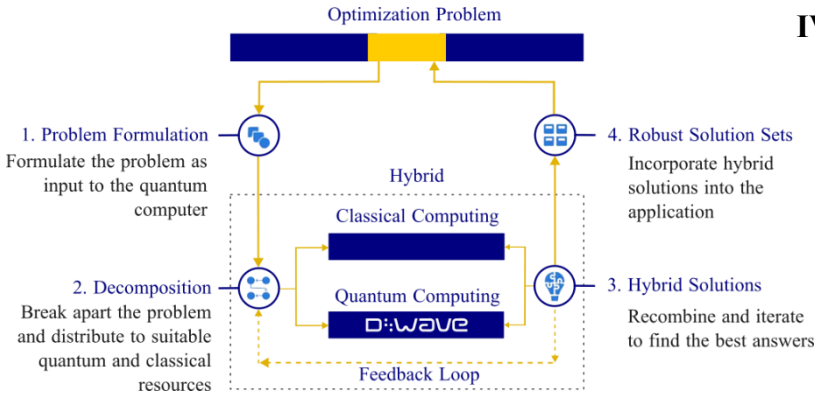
Optimization Problem

IV

1. Problem Formulation
Formulate the problem as input to the quantum computer

4. Robust Solution Sets
Incorporate hybrid solutions into the application

Hybrid

Classical Computing

2. Decomposition
Break apart the problem and distribute to suitable quantum and classical resources

Quantum Computing

D:WAVE

3. Hybrid Solutions
Recombine and iterate to find the best answers

Feedback Loop